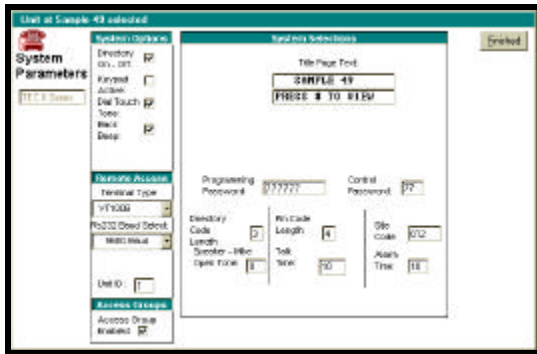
Unit at Sample 49 selected

System Parameters

TEC II Series

System Options

Directory On, Off.

Keypad Active

Dial Touch Tone

Back Beep

Remote Access

Terminal Type

VT100

Rs232 Baud Select

9600 Baud

Unit ID: 1

Access Groups

Access Group Enabled

System Selections

Title Page Text:

SAMPLE 49

PRESS # TO VIEW

Programming Password: ??????

Control Password: ??

Directory Code Length: 3

Pin Code Length: 4

Site Code: 012

Speaker - Mike Open Time: 8

Talk Time: 10

Alarm Time: 10

Finished